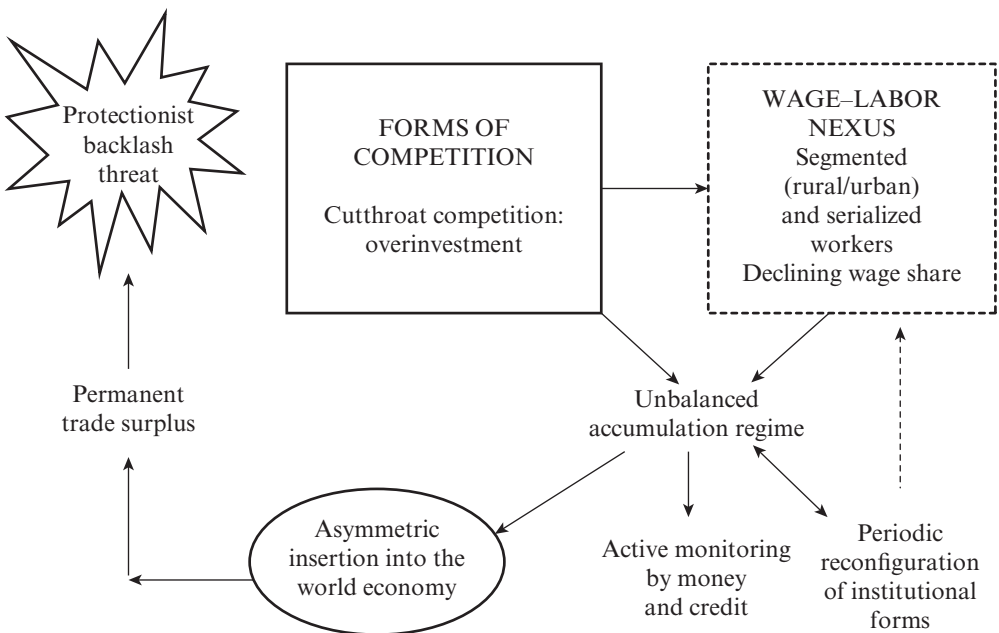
Protectionist backlash threat

FORMS OF COMPETITION

Cutthroat competition: overinvestment

WAGE–LABOR NEXUS
Segmented (rural/urban) and serialized workers
Declining wage share

Permanent trade surplus

Unbalanced accumulation regime

Asymmetric insertion into the world economy

Active monitoring by money and credit

Periodic reconfiguration of institutional forms